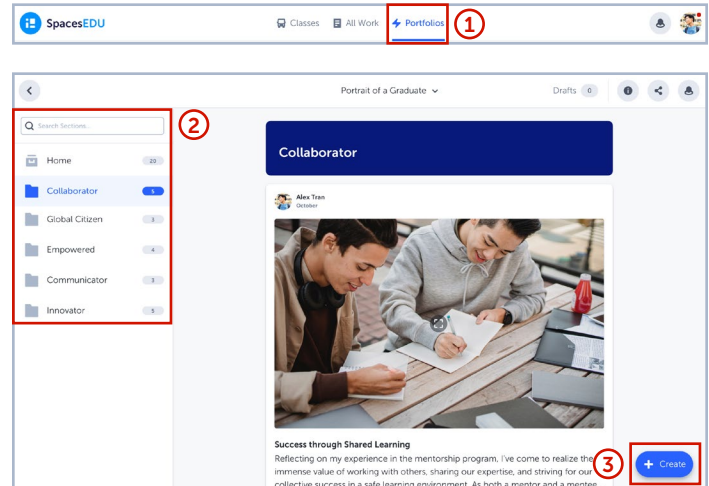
SpacesEDU

Classes All Work Portfolios

1

Portrait of a Graduate

Drafts 0

2

Search Sections...

Home 20

Collaborator 5

Global Citizen 3

Empowered 4

Communicator 3

Innovator 5

Collaborator

Alex Tran
October

Success through Shared Learning

Reflecting on my experience in the mentorship program, I've come to realize the immense value of working with others, sharing our expertise, and striving for our collective success in a safe learning environment. As both a mentor and a mentee

3

+ Create